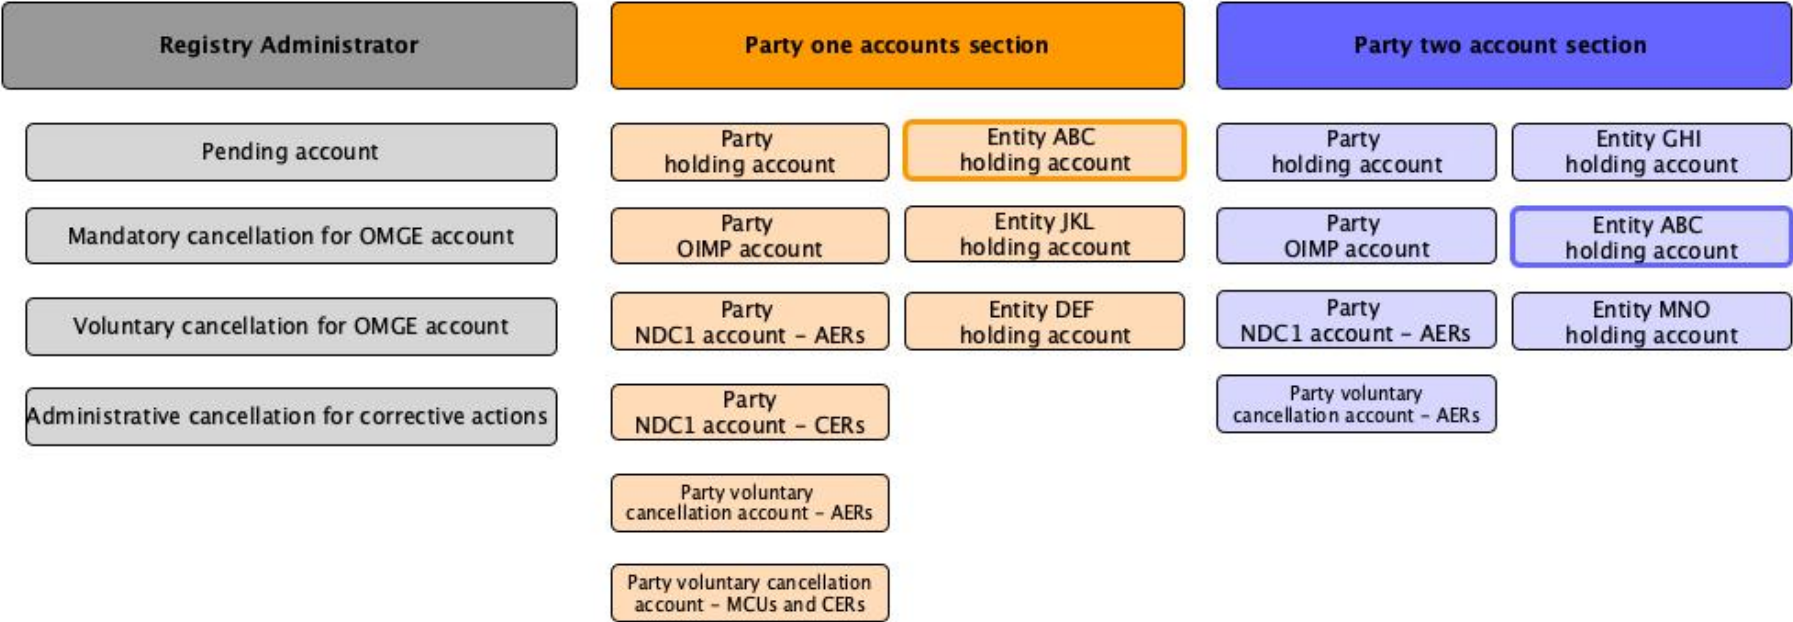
Registry Administrator

Pending account

Mandatory cancellation for OMGE account

Voluntary cancellation for OMGE account

Administrative cancellation for corrective actions

Party one accounts section

Party holding account

Entity ABC holding account

Party OIMP account

Entity JKL holding account

Party NDC1 account – AERs

Entity DEF holding account

Party NDC1 account – CERs

Party voluntary cancellation account – AERs

Party voluntary cancellation account – MCUs and CERs

Party two account section

Party holding account

Entity GHI holding account

Party OIMP account

Entity ABC holding account

Party NDC1 account – AERs

Entity MNO holding account

Party voluntary cancellation account – AERs